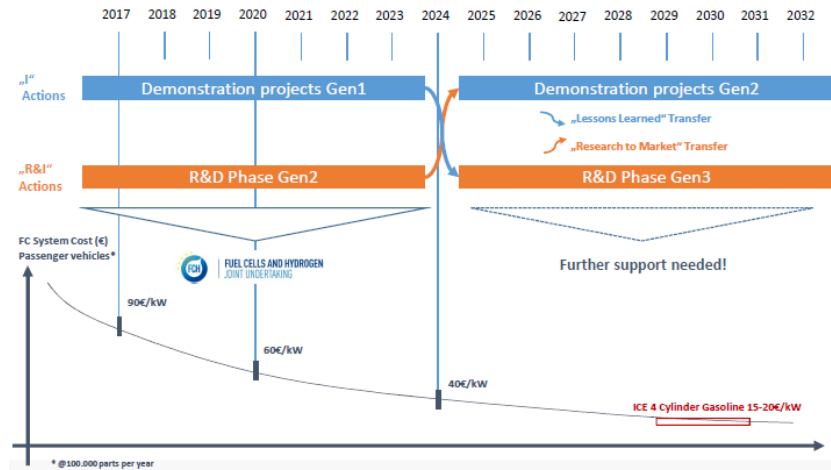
2017 2018 2019 2020 2021 2022 2023 2024 2025 2026 2027 2028 2029 2030 2031 2032

„I" Actions

Demonstration projects Gen1

Demonstration projects Gen2

„Lessons Learned" Transfer

„Research to Market" Transfer

„R&I" Actions

R&D Phase Gen2

R&D Phase Gen3

FC System Cost (€) Passenger vehicles*

FCH FUEL CELLS AND HYDROGEN JOINT UNDERTAKING

Further support needed!

90€/kW

60€/kW

40€/kW

ICE 4 Cylinder Gasoline 15-20€/kW

* @100.000 parts per year